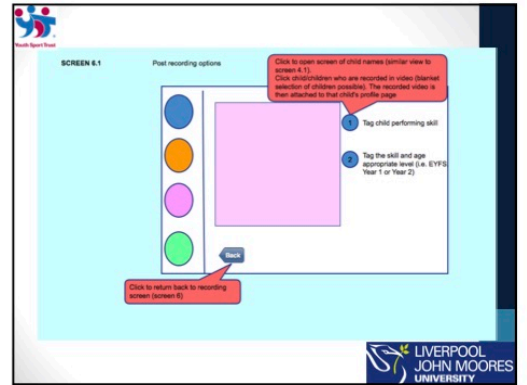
Youth Sport Trust

SCREEN 6.1

Post recording options

Click to open screen of child names (similar view to screen 4.1)
Click child/children who are recorded in video (blanket selection of children possible). The recorded video is then attached to that child's profile page

1 Tag child performing skill

2 Tag the skill and age appropriate level (i.e. EYFS Year 1 or Year 2)

Back

Click to return back to recording screen (screen 6)

LIVERPOOL JOHN MOORES UNIVERSITY